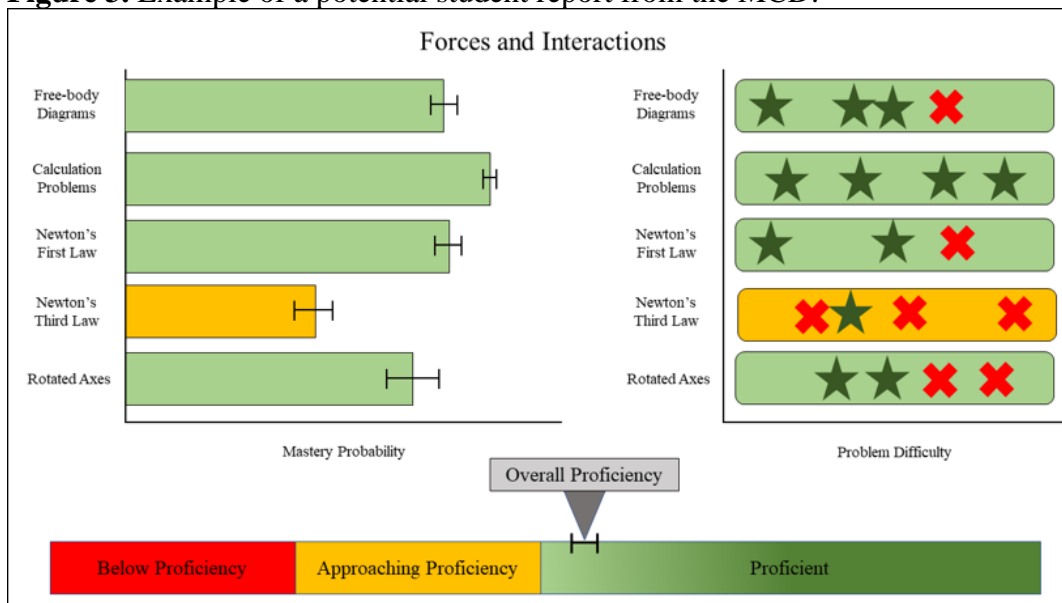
Figure 3. Example of a potential student report from the MCD.

Forces and Interactions

Free-body Diagrams

Calculation Problems

Newton's First Law

Newton's Third Law

Rotated Axes

Mastery Probability

Free-body Diagrams

Calculation Problems

Newton's First Law

Newton's Third Law

Rotated Axes

Problem Difficulty

Overall Proficiency

Below Proficiency

Approaching Proficiency

Proficient